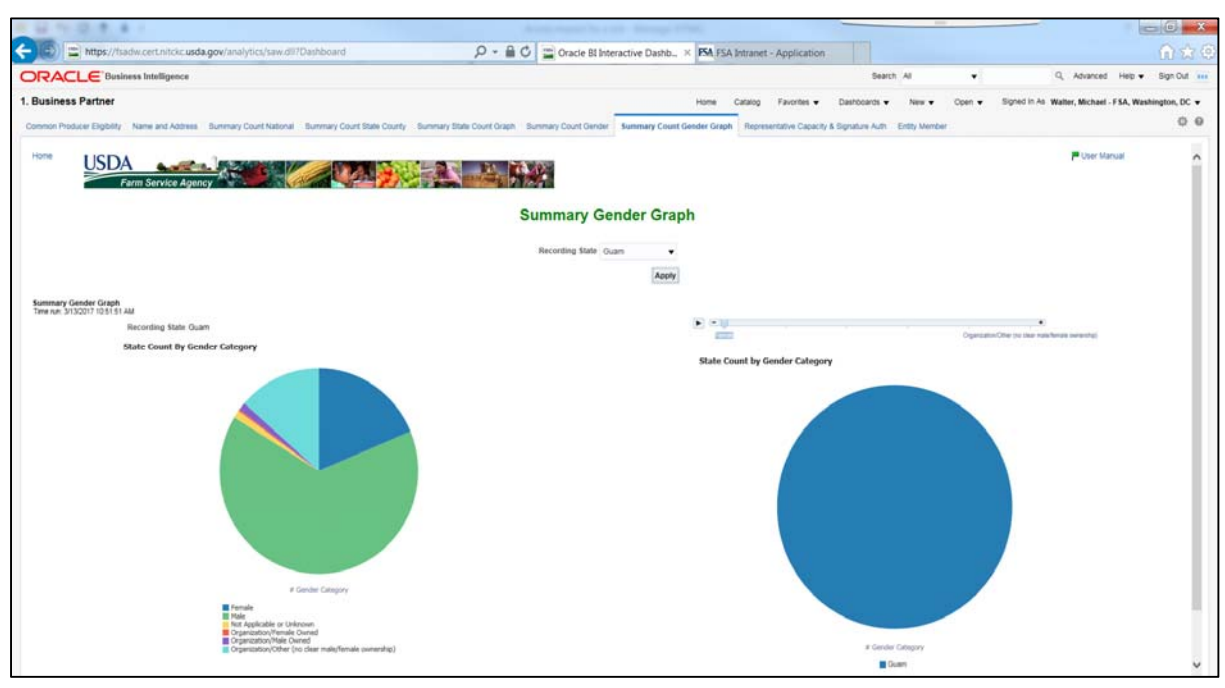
https://fsadw.cert.nitckc.usda.gov/analytics/saw.dll?Dashboard

Oracle BI Interactive Dashb... ×

FSA Intranet - Application

ORACLE Business Intelligence

Search All

Advanced Help Sign Out

1. Business Partner

Home Catalog Favorites Dashboards New Open Signed In As Walter, Michael - FSA, Washington, DC

Common Producer Eligibility Name and Address Summary Count National Summary Count State County Summary State Count Graph Summary Count Gender Summary Count Gender Graph Representative Capacity & Signature Auth Entity Member

Home

USDA Farm Service Agency

User Manual

Summary Gender Graph

Recording State Guam

Apply

Summary Gender Graph
Time run: 3/13/2017 10:51:51 AM

Recording State Guam

State Count By Gender Category

# Gender Category

Female
Male
Not Applicable or Unknown
Organization/Female Owned
Organization/Male Owned
Organization/Other (no clear male/female ownership)

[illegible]

Organization/Other (no clear male/female ownership)

State Count by Gender Category

# Gender Category

Guam